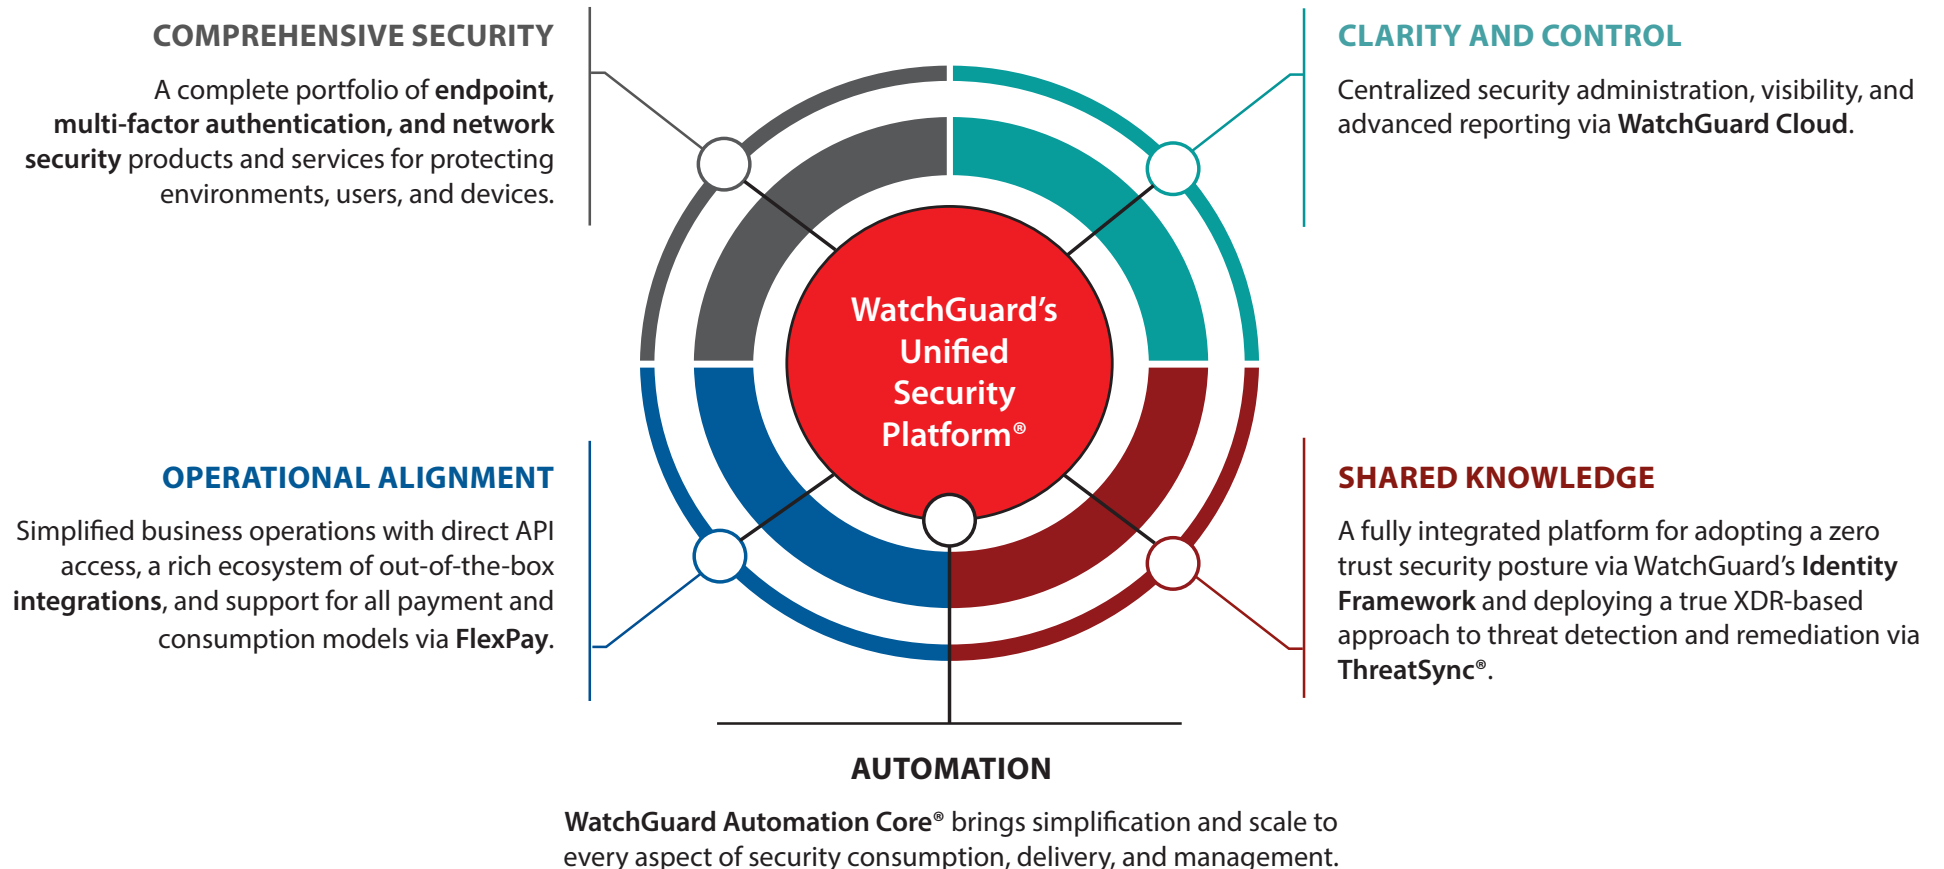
COMPREHENSIVE SECURITY

A complete portfolio of endpoint, multi-factor authentication, and network security products and services for protecting environments, users, and devices.

CLARITY AND CONTROL

Centralized security administration, visibility, and advanced reporting via WatchGuard Cloud.

WatchGuard's Unified Security Platform®

OPERATIONAL ALIGNMENT

Simplified business operations with direct API access, a rich ecosystem of out-of-the-box integrations, and support for all payment and consumption models via FlexPay.

SHARED KNOWLEDGE

A fully integrated platform for adopting a zero trust security posture via WatchGuard's Identity Framework and deploying a true XDR-based approach to threat detection and remediation via ThreatSync®.

AUTOMATION

WatchGuard Automation Core® brings simplification and scale to every aspect of security consumption, delivery, and management.